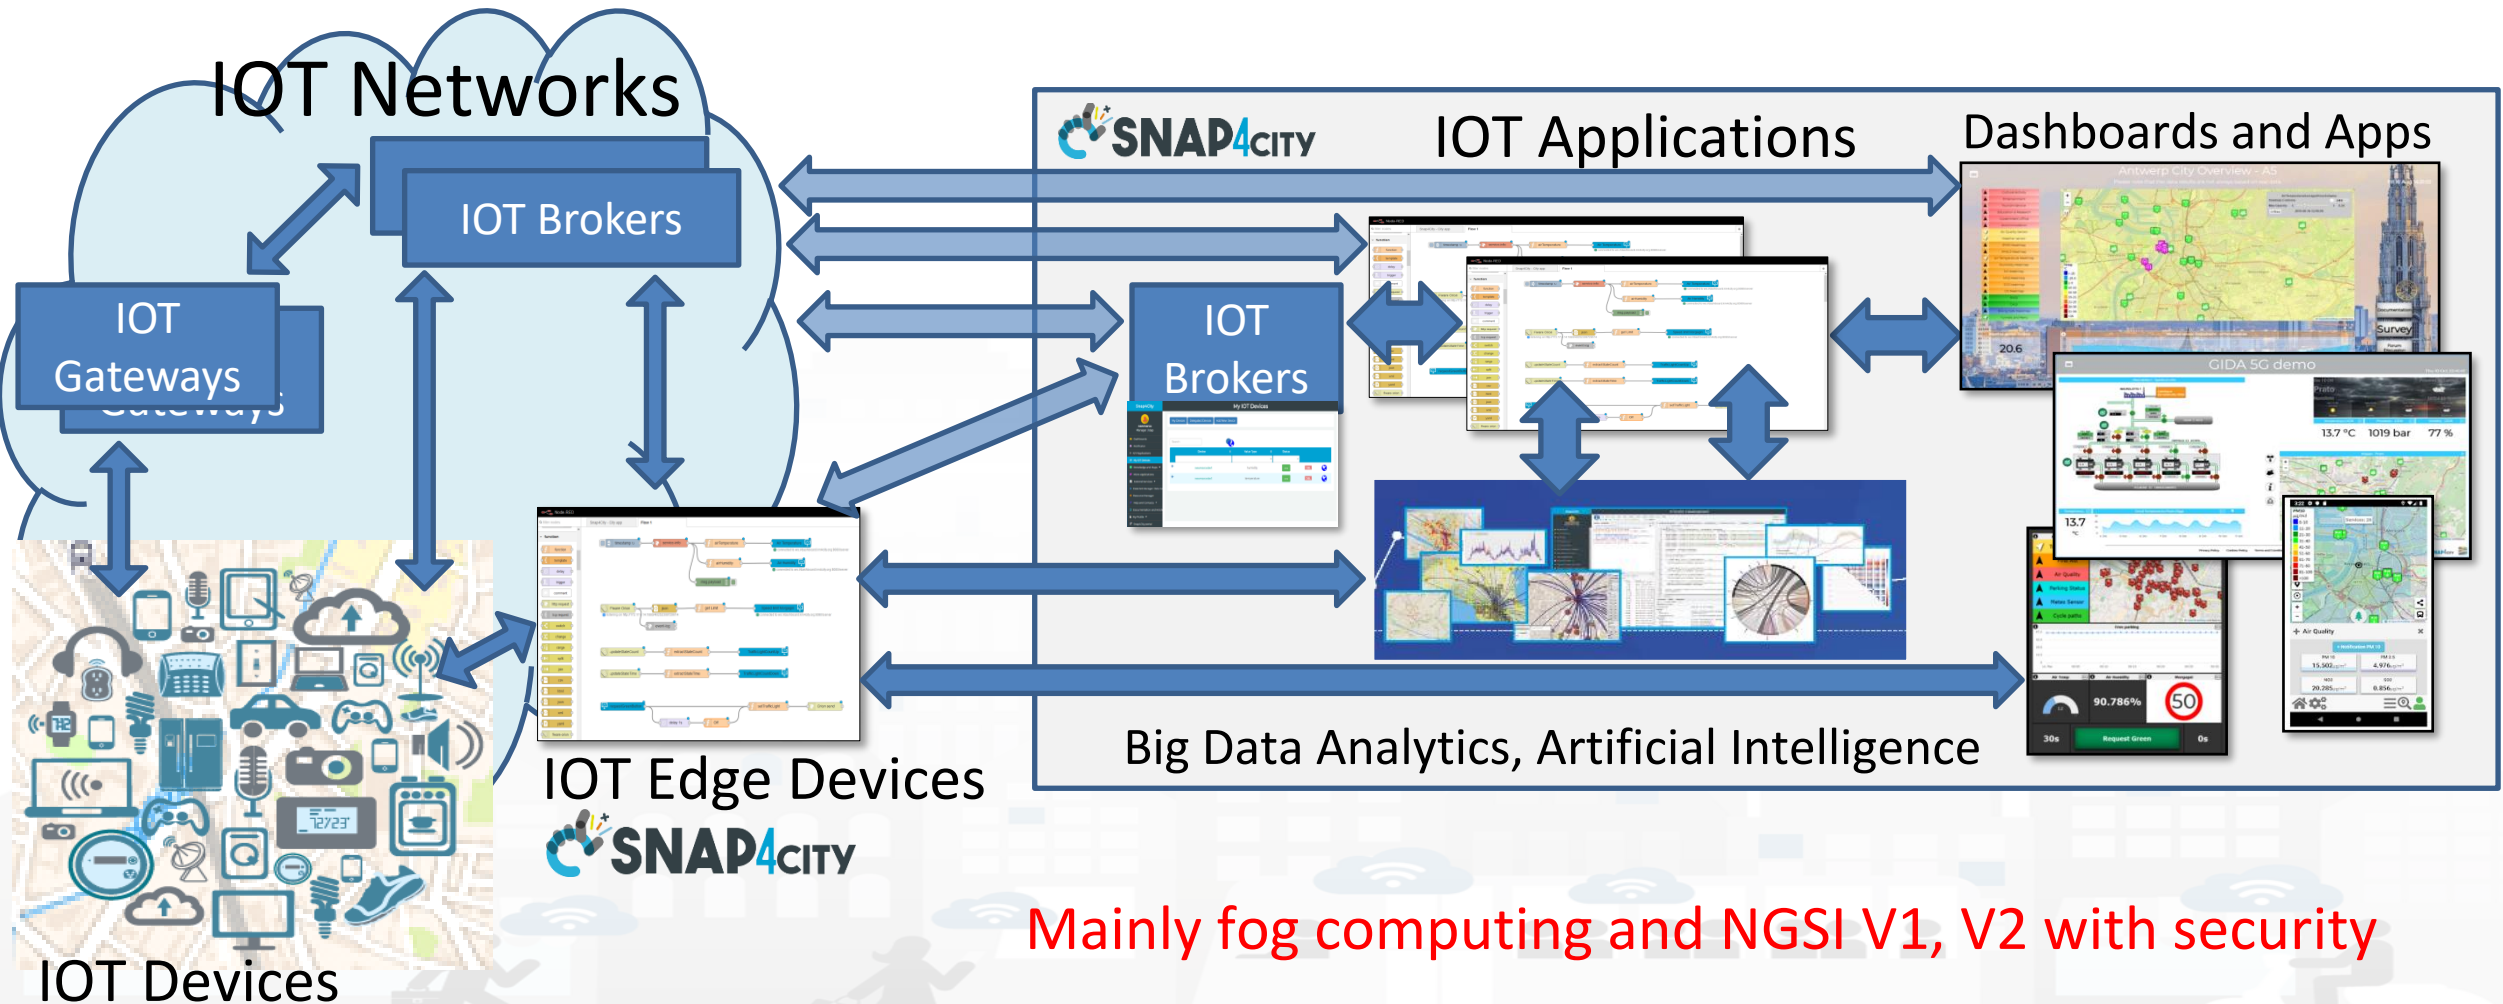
IOT Networks

IOT Brokers

IOT Gateways

SNAP4CITY

IOT Applications

Dashboards and Apps

IOT Brokers

GIDA 5G demo

13.7 °C 1019 bar 77 %

20.6

Survey

90.786%

50

Big Data Analytics, Artificial Intelligence

IOT Edge Devices

SNAP4CITY

IOT Devices

Mainly fog computing and NGSI V1, V2 with security